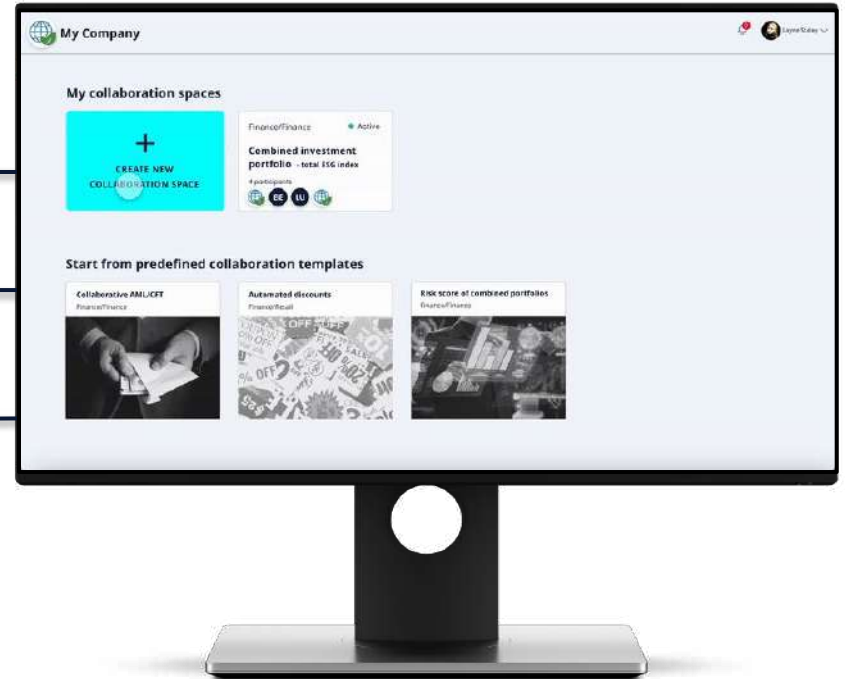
My Company

Layne Staley

My collaboration spaces

+
CREATE NEW COLLABORATION SPACE

Finance/Finance
Active
Combined investment portfolio - total ESG index
4 participants
BE LU

Start from predefined collaboration templates

Collaborative AML/CFT
Finance/Finance

Automated discounts
Finance/Retail

Risk score of combined portfolios
Finance/Finance